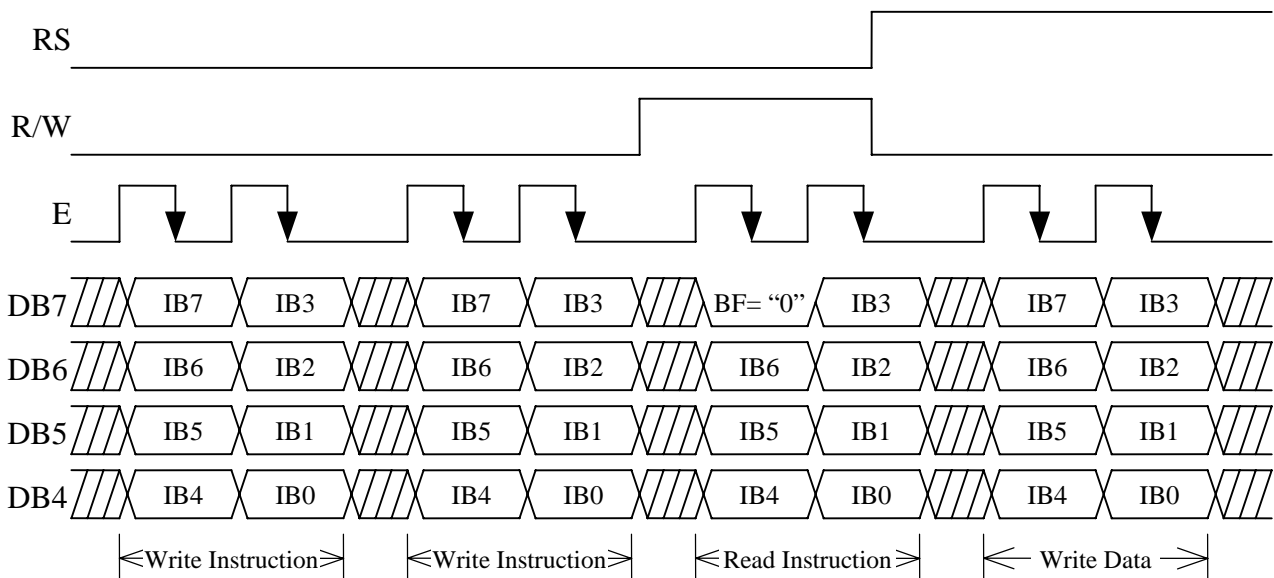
RS

R/W

E

DB7 IB7 IB3 IB7 IB3 BF= "0" IB3 IB7 IB3

DB6 IB6 IB2 IB6 IB2 IB6 IB2 IB6 IB2

DB5 IB5 IB1 IB5 IB1 IB5 IB1 IB5 IB1

DB4 IB4 IB0 IB4 IB0 IB4 IB0 IB4 IB0

Write Instruction Write Instruction Read Instruction Write Data